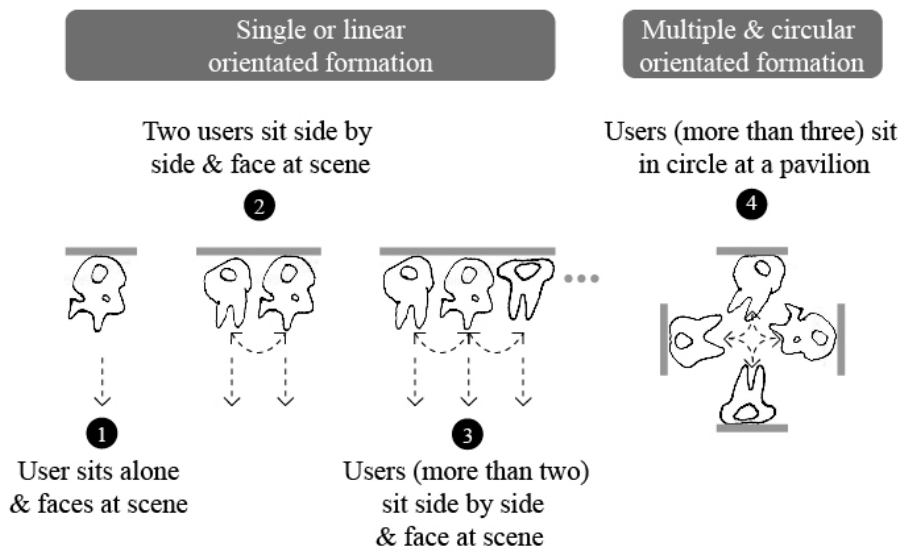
Single or linear orientated formation

Multiple & circular orientated formation

Two users sit side by side & face at scene

2

Users (more than three) sit in circle at a pavilion

4

1

User sits alone & faces at scene

3

Users (more than two) sit side by side & face at scene